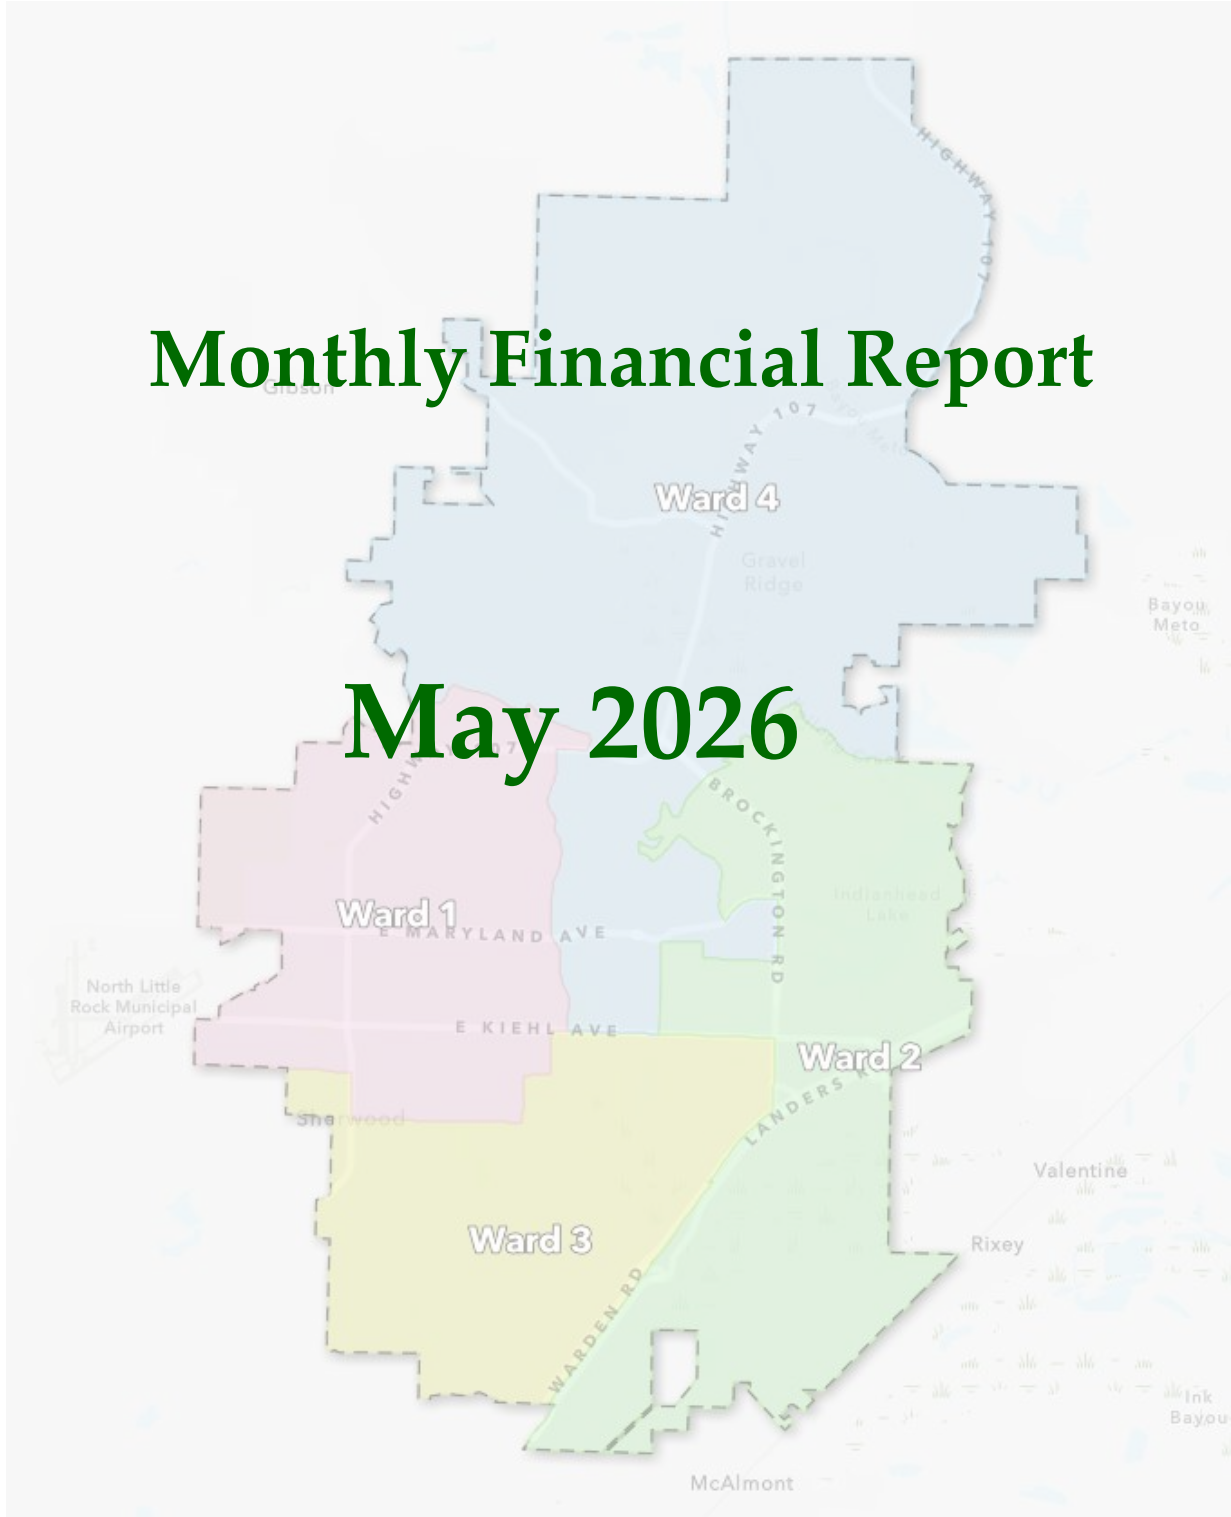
Monthly Financial Report

May 2026

Gibson

HIGHWAY 107

HIGHWAY 107

Bayou Meto

Ward 4

Gravel Ridge

Bayou Meto

HIGHWAY 107

BROCKINGTON RD

Indianhead Lake

Ward 1

E MARYLAND AVE

North Little Rock Municipal Airport

E KIEHL AVE

Ward 2

LANDERS RD

Sherwood

Valentine

Ward 3

Rixey

WARDEN RD

Ink Bayou

McAlmont